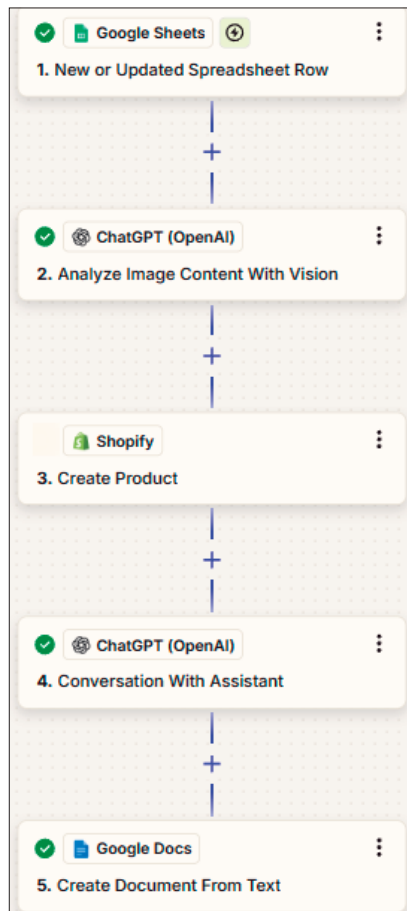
Google Sheets
1. New or Updated Spreadsheet Row

+

ChatGPT (OpenAI)
2. Analyze Image Content With Vision

+

Shopify
3. Create Product

+

ChatGPT (OpenAI)
4. Conversation With Assistant

+

Google Docs
5. Create Document From Text